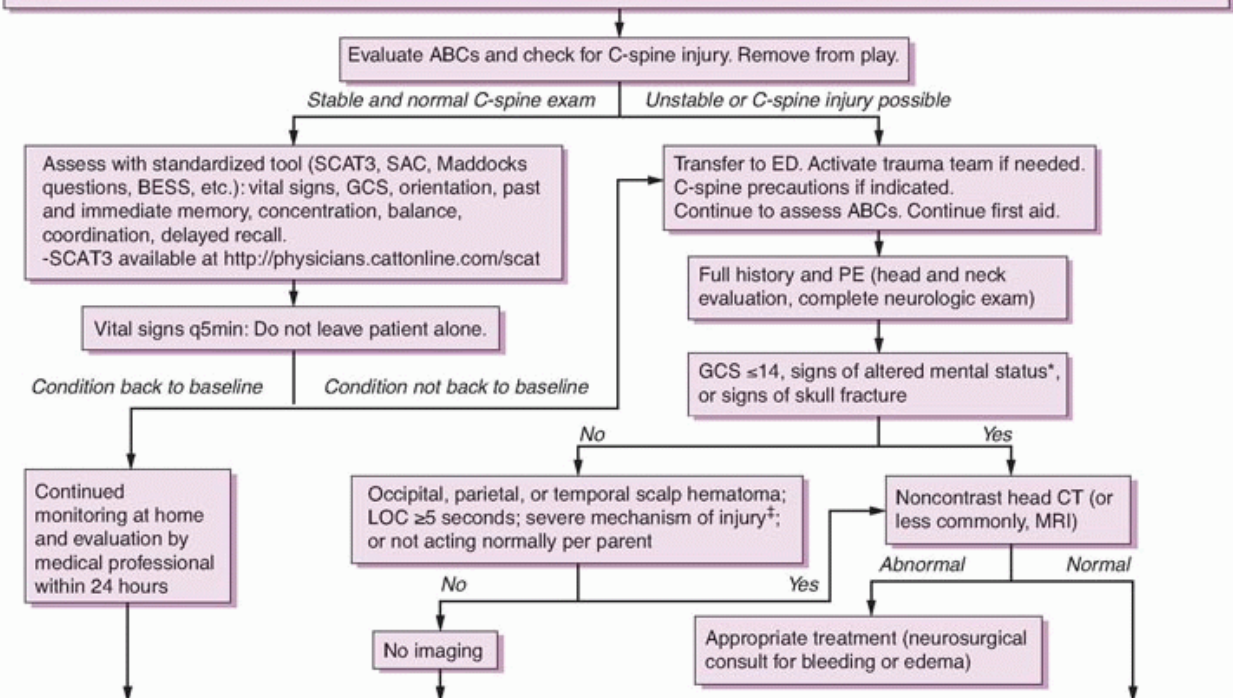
Evaluate ABCs and check for C-spine injury. Remove from play.

Stable and normal C-spine exam

Unstable or C-spine injury possible

Assess with standardized tool (SCAT3, SAC, Maddocks questions, BESS, etc.): vital signs, GCS, orientation, past and immediate memory, concentration, balance, coordination, delayed recall.
-SCAT3 available at http://physicians.cattonline.com/scat

Transfer to ED. Activate trauma team if needed. C-spine precautions if indicated. Continue to assess ABCs. Continue first aid.

Full history and PE (head and neck evaluation, complete neurologic exam)

Vital signs q5min: Do not leave patient alone.

GCS ≤14, signs of altered mental status*, or signs of skull fracture

Condition back to baseline

Condition not back to baseline

No

Yes

Continued monitoring at home and evaluation by medical professional within 24 hours

Occipital, parietal, or temporal scalp hematoma; LOC ≥5 seconds; severe mechanism of injury‡; or not acting normally per parent

Noncontrast head CT (or less commonly, MRI)

Abnormal

Normal

No

Yes

No imaging

Appropriate treatment (neurosurgical consult for bleeding or edema)